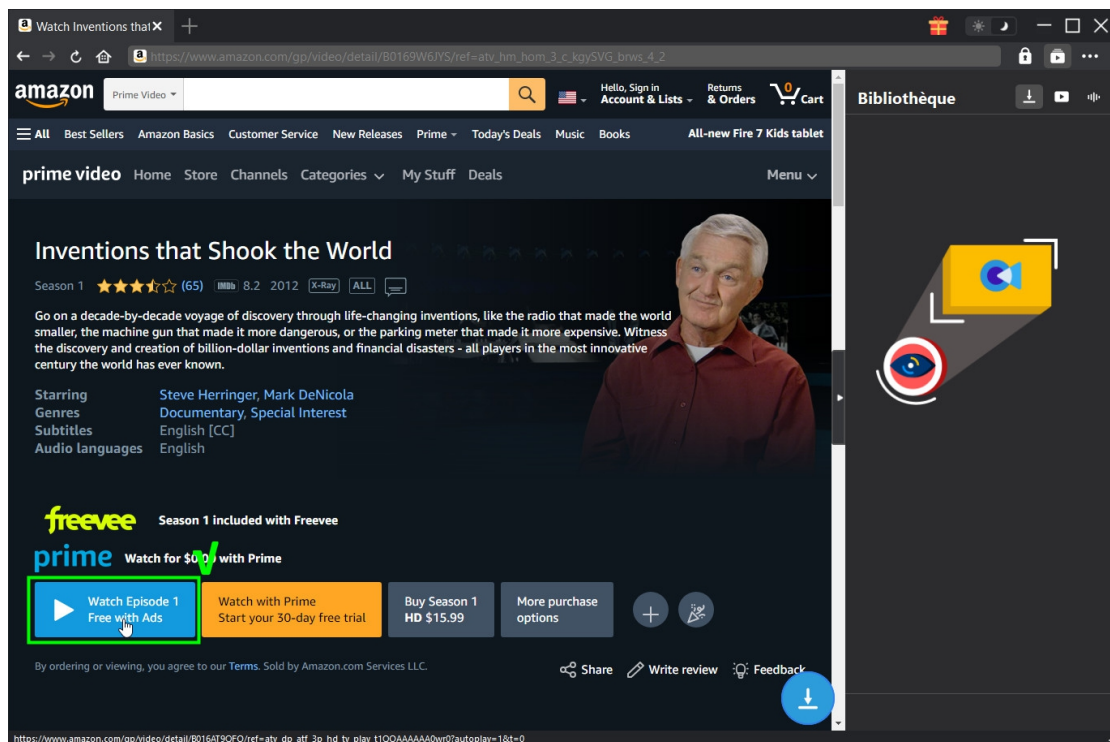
Watch Inventions that
https://www.amazon.com/gp/video/detail/B0169W6JYS/ref=atv_hm_hom_3_c_kgySVG_brws_4_2

amazon Prime Video Hello, Sign in Account & Lists Returns & Orders 0 Cart

All Best Sellers Amazon Basics Customer Service New Releases Prime Today's Deals Music Books All-new Fire 7 Kids tablet

prime video Home Store Channels Categories My Stuff Deals Menu

Inventions that Shook the World

Season 1 (65) IMDb 8.2 2012 X-Ray ALL

Go on a decade-by-decade voyage of discovery through life-changing inventions, like the radio that made the world smaller, the machine gun that made it more dangerous, or the parking meter that made it more expensive. Witness the discovery and creation of billion-dollar inventions and financial disasters - all players in the most innovative century the world has ever known.

Starring Steve Herringer, Mark DeNicola
Genres Documentary, Special Interest
Subtitles English [CC]
Audio languages English

freevee Season 1 included with Freevee

prime Watch for $0.00 with Prime

Watch Episode 1 Free with Ads

Watch with Prime Start your 30-day free trial

Buy Season 1 HD $15.99

More purchase options

By ordering or viewing, you agree to our Terms. Sold by Amazon.com Services LLC.

Share Write review Feedback

https://www.amazon.com/gp/video/detail/B016AT9QFO/ref=atv_dp_atf_3p_hd_tv_play_t1QOAAAAAA0wr0?autoplay=1&t=0

Bibliothèque